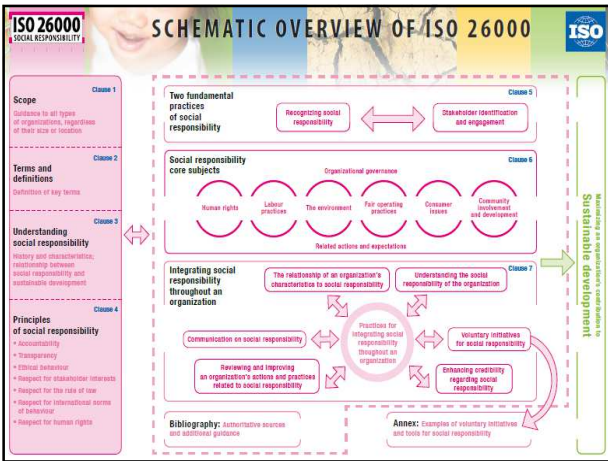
ISO 26000
SOCIAL RESPONSIBILITY

SCHEMATIC OVERVIEW OF ISO 26000

ISO

Clause 1
Scope
Guidance to all types of organizations, regardless of their size or location

Clause 2
Terms and definitions
Definition of key terms

Clause 3
Understanding social responsibility
History and characteristics; relationship between social responsibility and sustainable development

Clause 4
Principles of social responsibility
• Accountability
• Transparency
• Ethical behaviour
• Respect for stakeholder interests
• Respect for the rule of law
• Respect for international norms of behaviour
• Respect for human rights

Clause 5
Two fundamental practices of social responsibility
Recognizing social responsibility
Stakeholder identification and engagement

Clause 6
Social responsibility core subjects
Organizational governance
Human rights
Labour practices
The environment
Fair operating practices
Consumer issues
Community involvement and development
Related actions and expectations

Clause 7
Integrating social responsibility throughout an organization
The relationship of an organization's characteristics to social responsibility
Understanding the social responsibility of the organization
Practices for integrating social responsibility throughout an organization
Communication on social responsibility
Voluntary initiatives for social responsibility
Reviewing and improving an organization's actions and practices related to social responsibility
Enhancing credibility regarding social responsibility

Bibliography: Authoritative sources and additional guidance

Annex: Examples of voluntary initiatives and tools for social responsibility

Maximizing an organization's contribution to
Sustainable development